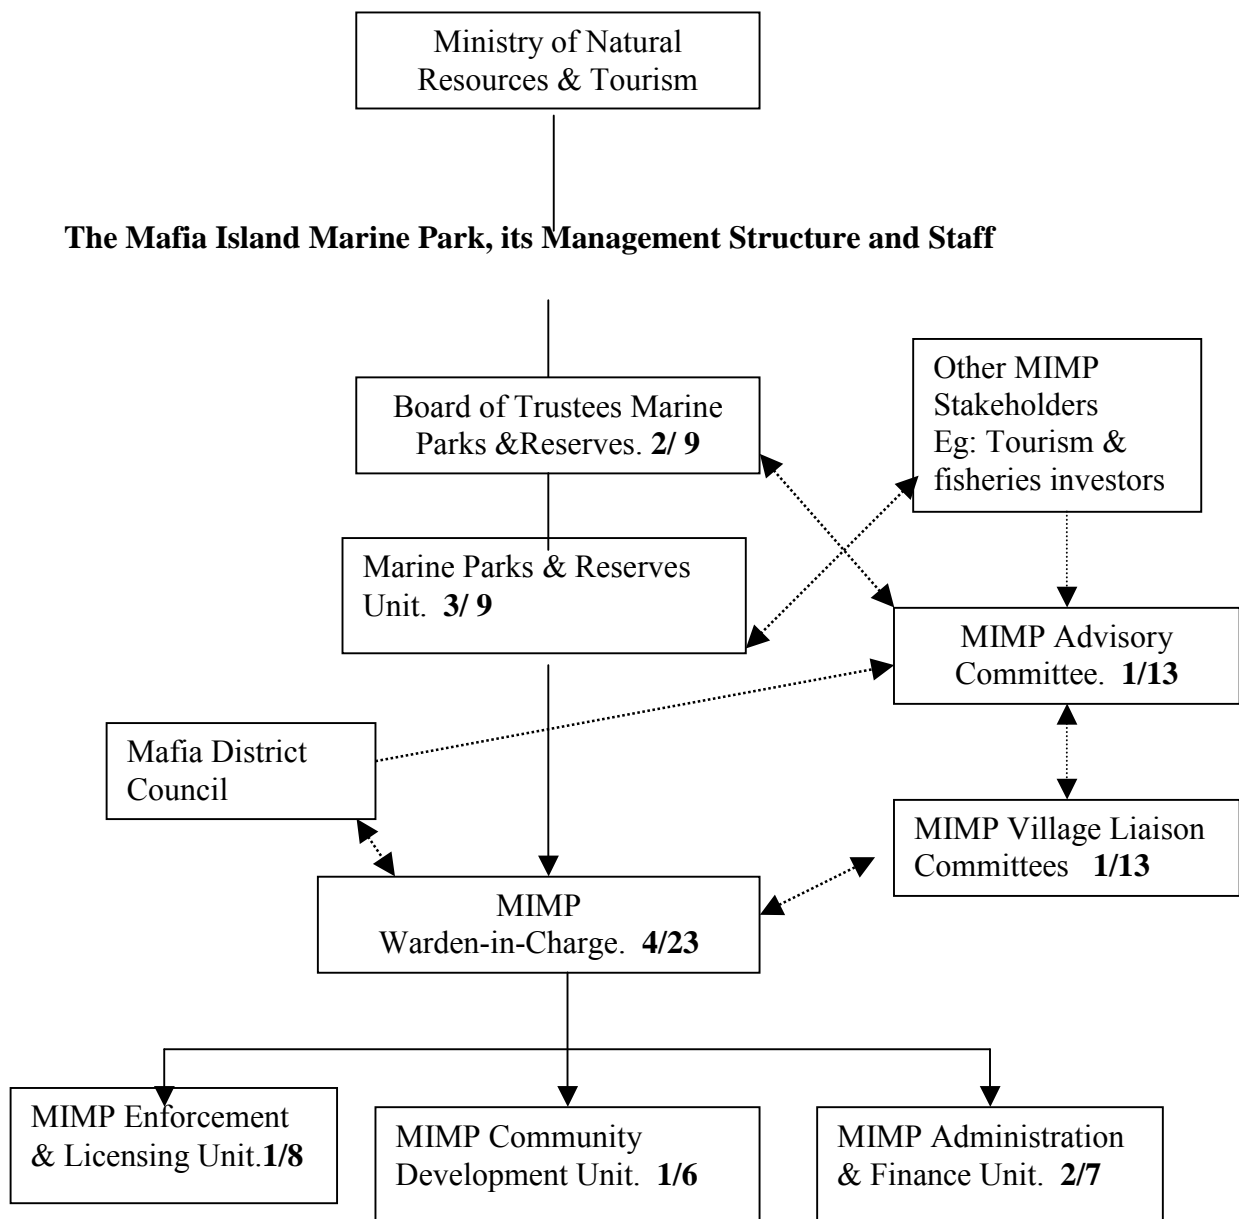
Ministry of Natural Resources & Tourism

**The Mafia Island Marine Park, its Management Structure and Staff**

Board of Trustees Marine Parks &Reserves. **2/ 9**

Other MIMP Stakeholders Eg: Tourism & fisheries investors

Marine Parks & Reserves Unit. **3/ 9**

MIMP Advisory Committee. **1/13**

Mafia District Council

MIMP Village Liaison Committees **1/13**

MIMP Warden-in-Charge. **4/23**

MIMP Enforcement & Licensing Unit.**1/8**

MIMP Community Development Unit. **1/6**

MIMP Administration & Finance Unit. **2/7**